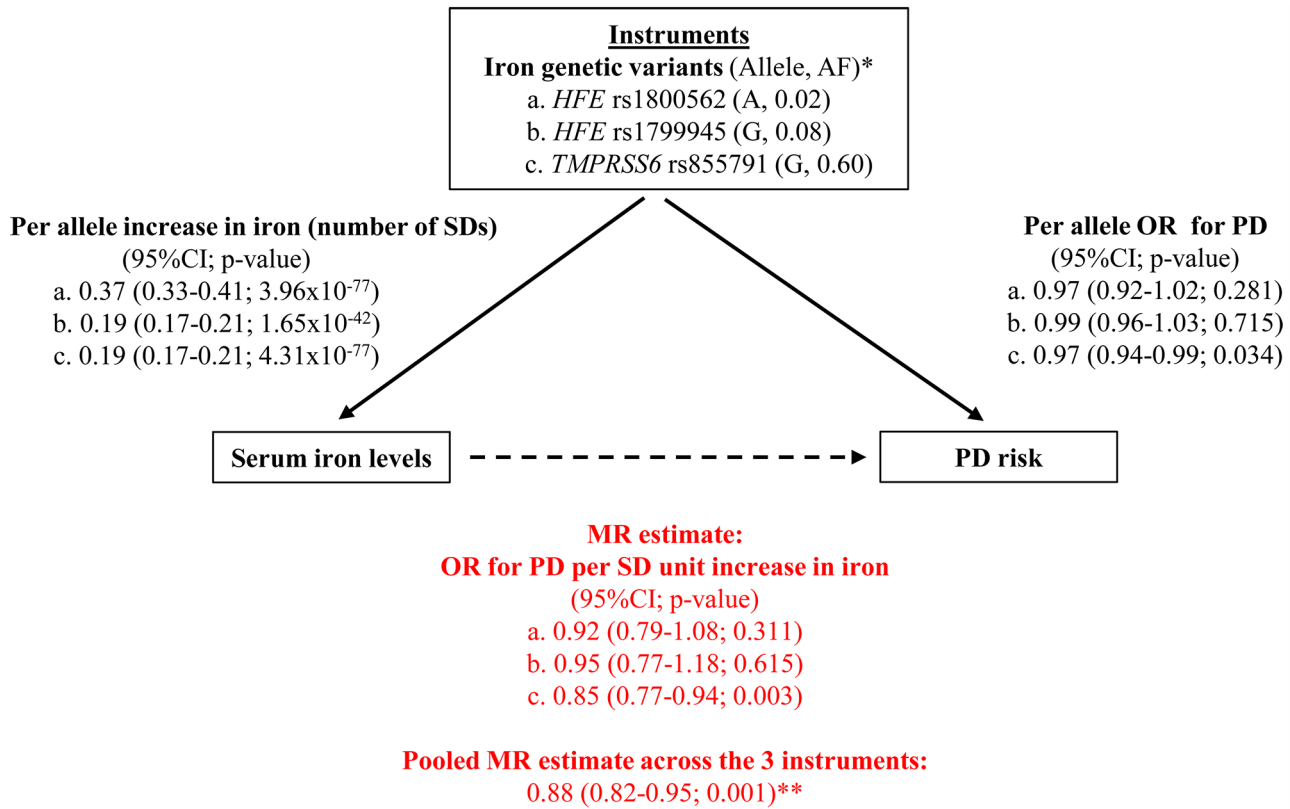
Instruments
Iron genetic variants (Allele, AF)*
a. *HFE* rs1800562 (A, 0.02)
b. *HFE* rs1799945 (G, 0.08)
c. *TMPRSS6* rs855791 (G, 0.60)

Per allele increase in iron (number of SDs)
(95%CI; p-value)
a. 0.37 (0.33-0.41; 3.96x$10^{-77}$)
b. 0.19 (0.17-0.21; 1.65x$10^{-42}$)
c. 0.19 (0.17-0.21; 4.31x$10^{-77}$)

Per allele OR for PD
(95%CI; p-value)
a. 0.97 (0.92-1.02; 0.281)
b. 0.99 (0.96-1.03; 0.715)
c. 0.97 (0.94-0.99; 0.034)

Serum iron levels

PD risk

MR estimate:
OR for PD per SD unit increase in iron
(95%CI; p-value)
a. 0.92 (0.79-1.08; 0.311)
b. 0.95 (0.77-1.18; 0.615)
c. 0.85 (0.77-0.94; 0.003)

Pooled MR estimate across the 3 instruments:
0.88 (0.82-0.95; 0.001)**